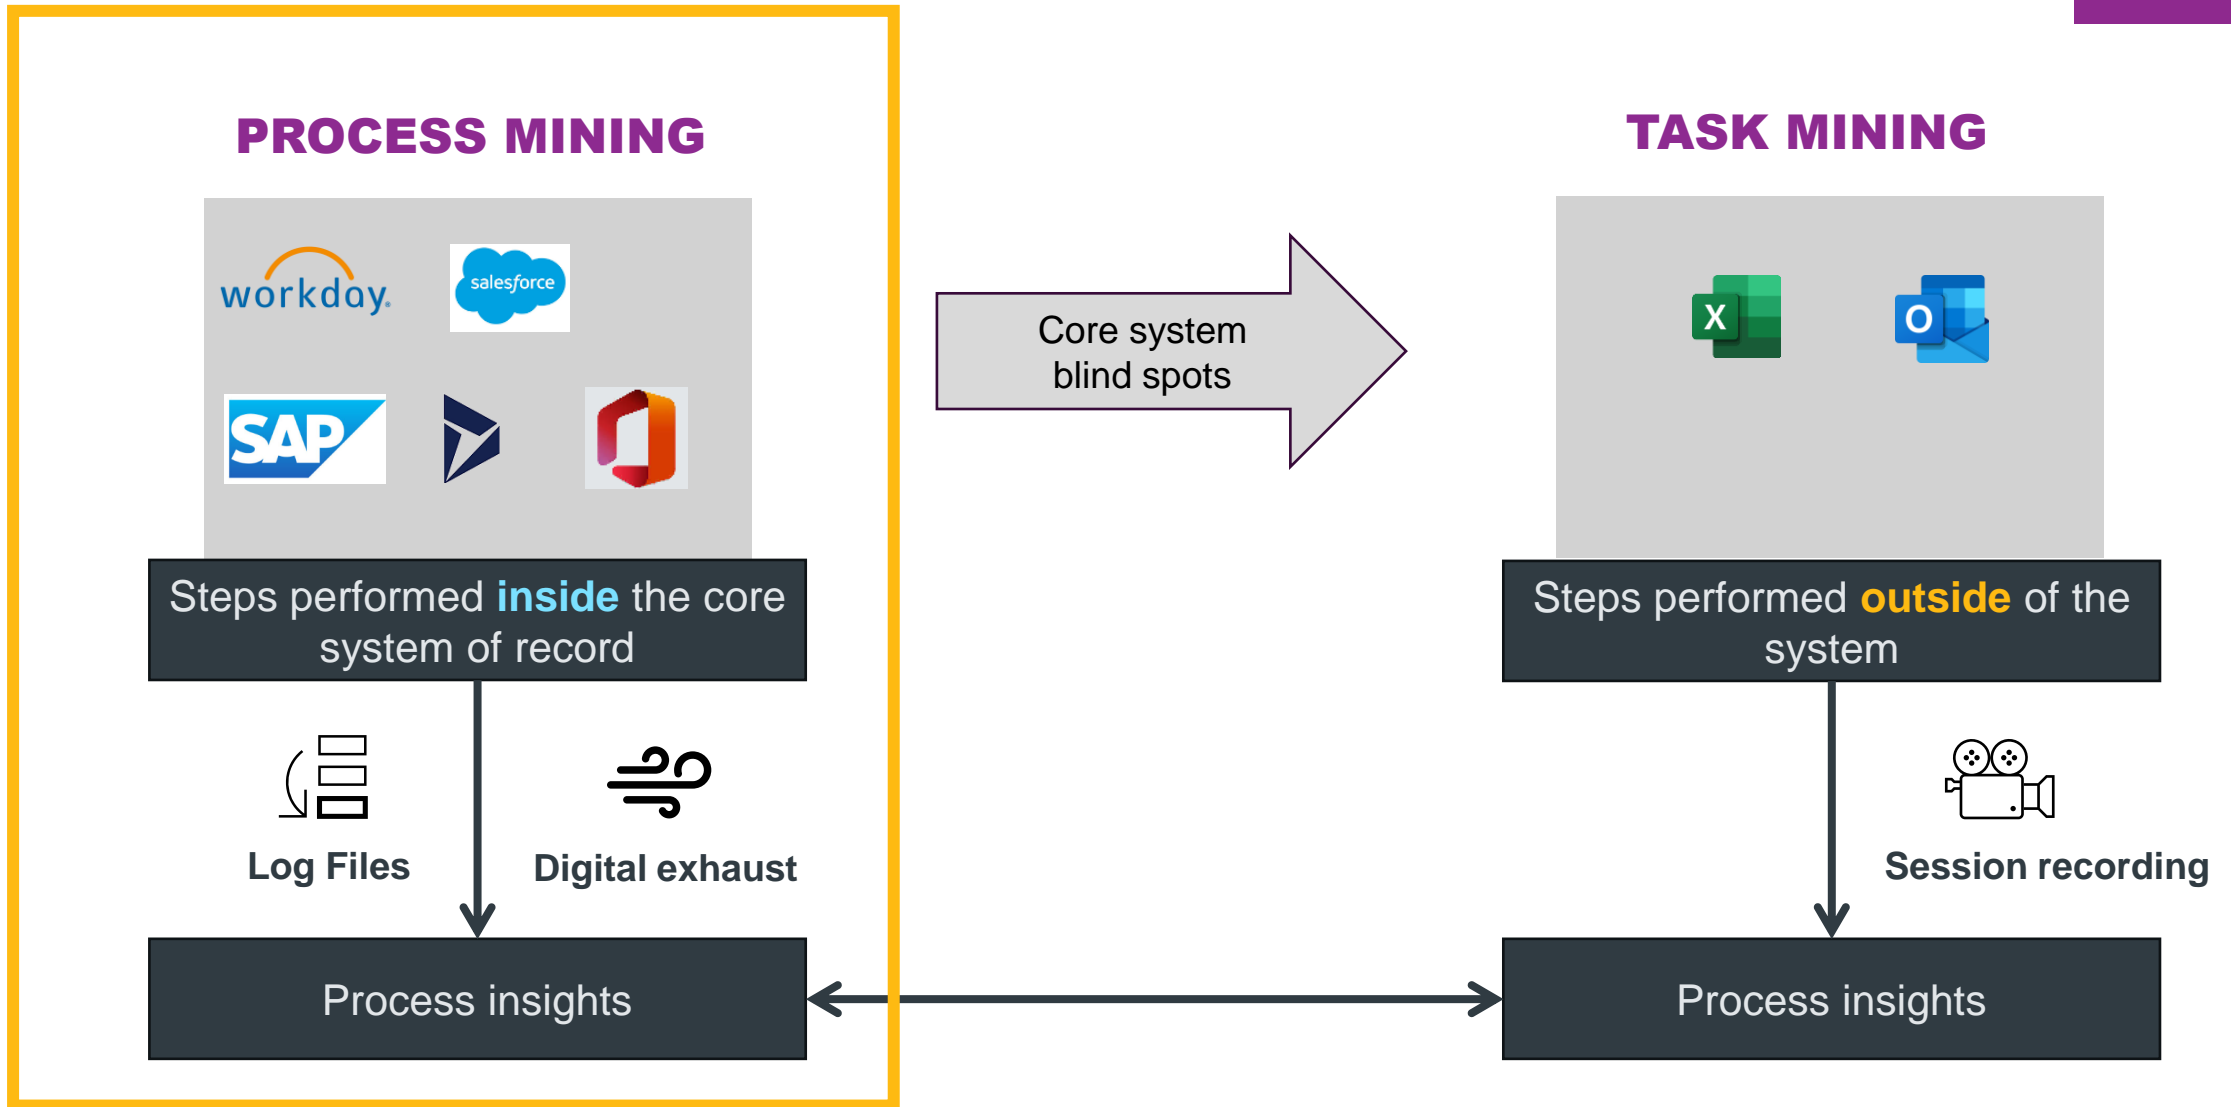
PROCESS MINING

workday.

salesforce

SAP

Steps performed inside the core system of record

Log Files

Digital exhaust

Process insights

Core system blind spots

TASK MINING

X

O

Steps performed outside of the system

Session recording

Process insights